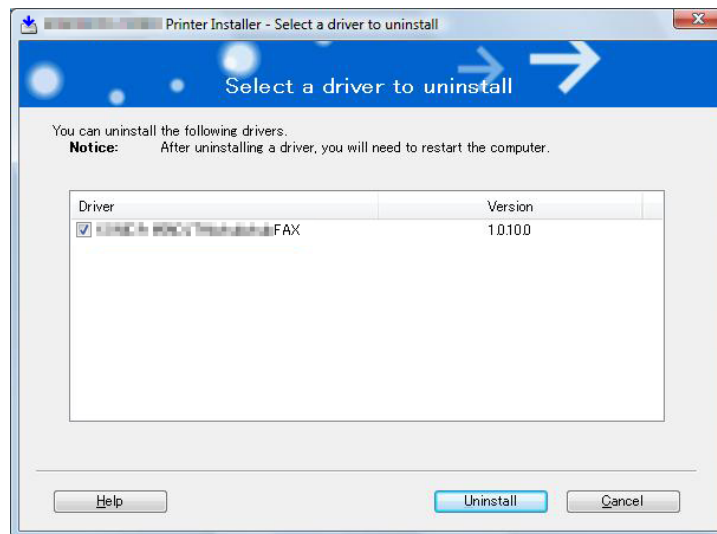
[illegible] Printer Installer - Select a driver to uninstall

Select a driver to uninstall

You can uninstall the following drivers.
Notice: After uninstalling a driver, you will need to restart the computer.

| Driver | Version |
|---|---|
| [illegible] FAX | 1.0.10.0 |

Help

Uninstall

Cancel